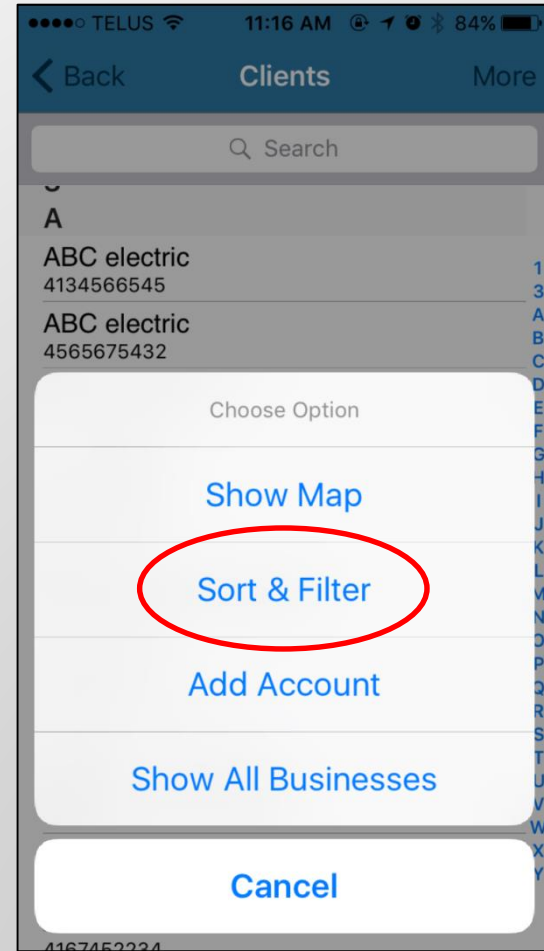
●●●●○ TELUS 11:16 AM 84%

Back Clients More

Search

A

ABC electric
4134566545

ABC electric
4565675432

1
3
A
B
C
D
E
F
G
H
I
J
K
L
M
N
O
P
Q
R
S
T
U
V
W
X
Y

Choose Option

Show Map

Sort & Filter

Add Account

Show All Businesses

Cancel

4167452234